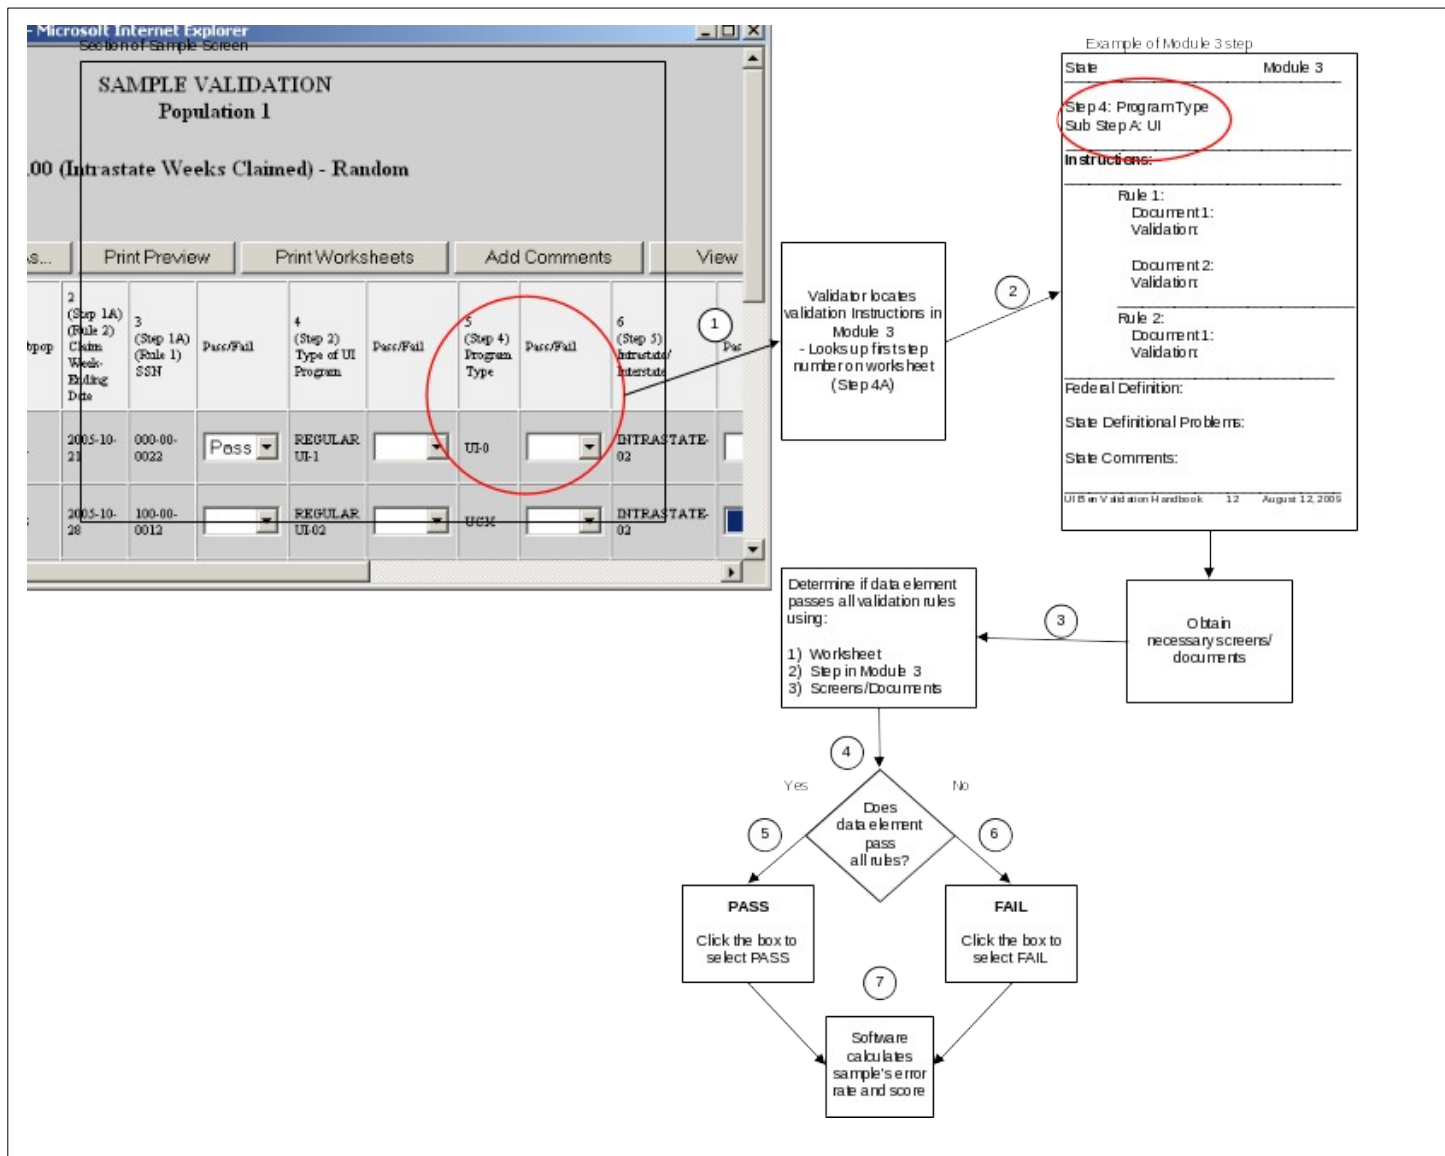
- Microsoft Internet Explorer
Section of Sample Screen

SAMPLE VALIDATION
Population 1

.00 (Intrastate Weeks Claimed) - Random

s... | Print Preview | Print Worksheets | Add Comments | View

| bpop | 2 (Step 1A) (Rule 2) Claim Week-Ending Date | 3 (Step 1A) (Rule 1) SSN | Pass/Fail | 4 (Step 2) Type of UI Program | Pass/Fail | 5 (Step 4) Program Type | Pass/Fail | 6 (Step 5) Intrastate/ Interstate | Pas |
|---|---|---|---|---|---|---|---|---|---|
| | 2005-10-21 | 000-00-0022 | Pass | REGULAR UI-1 | | UI-0 | | INTRASTATE-02 | |
| | 2005-10-28 | 100-00-0012 | | REGULAR UI-02 | | UCX | | INTRASTATE-02 | |

1

Validator locates validation Instructions in Module 3
- Looks up first step number on worksheet (Step 4A)

2

Example of Module 3 step

State | Module 3
Step 4: Program Type
Sub Step A: UI
Instructions:
Rule 1:
Document 1:
Validation:
Document 2:
Validation:
Rule 2:
Document 1:
Validation:
Federal Definition:
State Definitional Problems:
State Comments:
UI Benefits Validation Handbook 12 August 12, 2009

Obtain necessary screens/ documents

3

Determine if data element passes all validation rules using:
1) Worksheet
2) Step in Module 3
3) Screens/Documents

4

Yes
No

Does data element pass all rules?

5
6

PASS
Click the box to select PASS

FAIL
Click the box to select FAIL

7

Software calculates sample's error rate and score